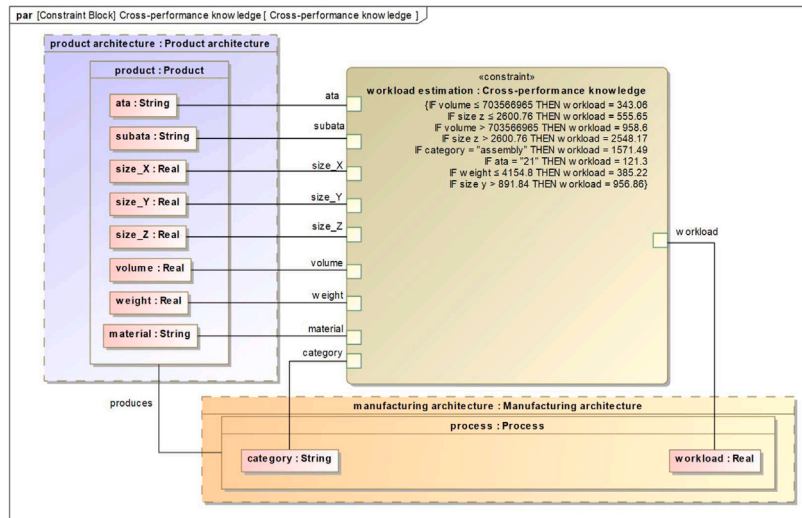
par [Constraint Block] Cross-performance knowledge [ Cross-performance knowledge ]

product architecture : Product architecture

product : Product

ata : String

subata : String

size_X : Real

size_Y : Real

size_Z : Real

volume : Real

weight : Real

material : String

«constraint»
workload estimation : Cross-performance knowledge

{IF volume ≤ 703566965 THEN workload = 343.06
IF size z ≤ 2600.76 THEN workload = 555.65
IF volume > 703566965 THEN workload = 958.6
IF size z > 2600.76 THEN workload = 2548.17
IF category = "assembly" THEN workload = 1571.49
IF ata = "21" THEN workload = 121.3
IF weight ≤ 4154.8 THEN workload = 385.22
IF size y > 891.84 THEN workload = 956.86}

ata

subata

size_X

size_Y

size_Z

volume

weight

material

category

workload

produces

manufacturing architecture : Manufacturing architecture

process : Process

category : String

workload : Real